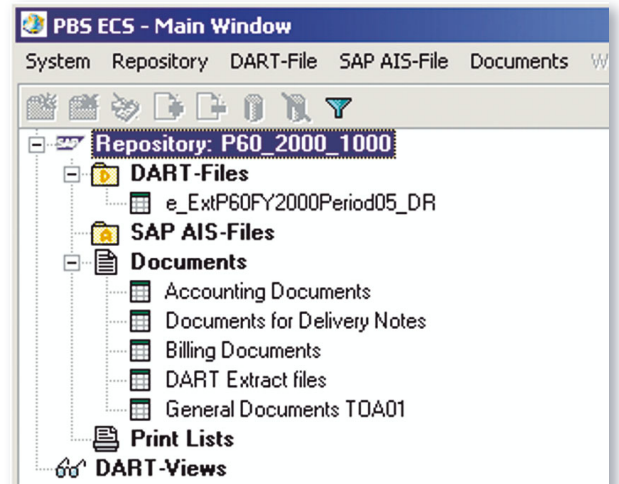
PBS ECS - Main Window

System Repository DART-File SAP AIS-File Documents W

Repository: P60_2000_1000
DART-Files
e_ExtP60FY2000Period05_DR
SAP AIS-Files
Documents
Accounting Documents
Documents for Delivery Notes
Billing Documents
DART Extract files
General Documents TOA01
Print Lists
DART-Views